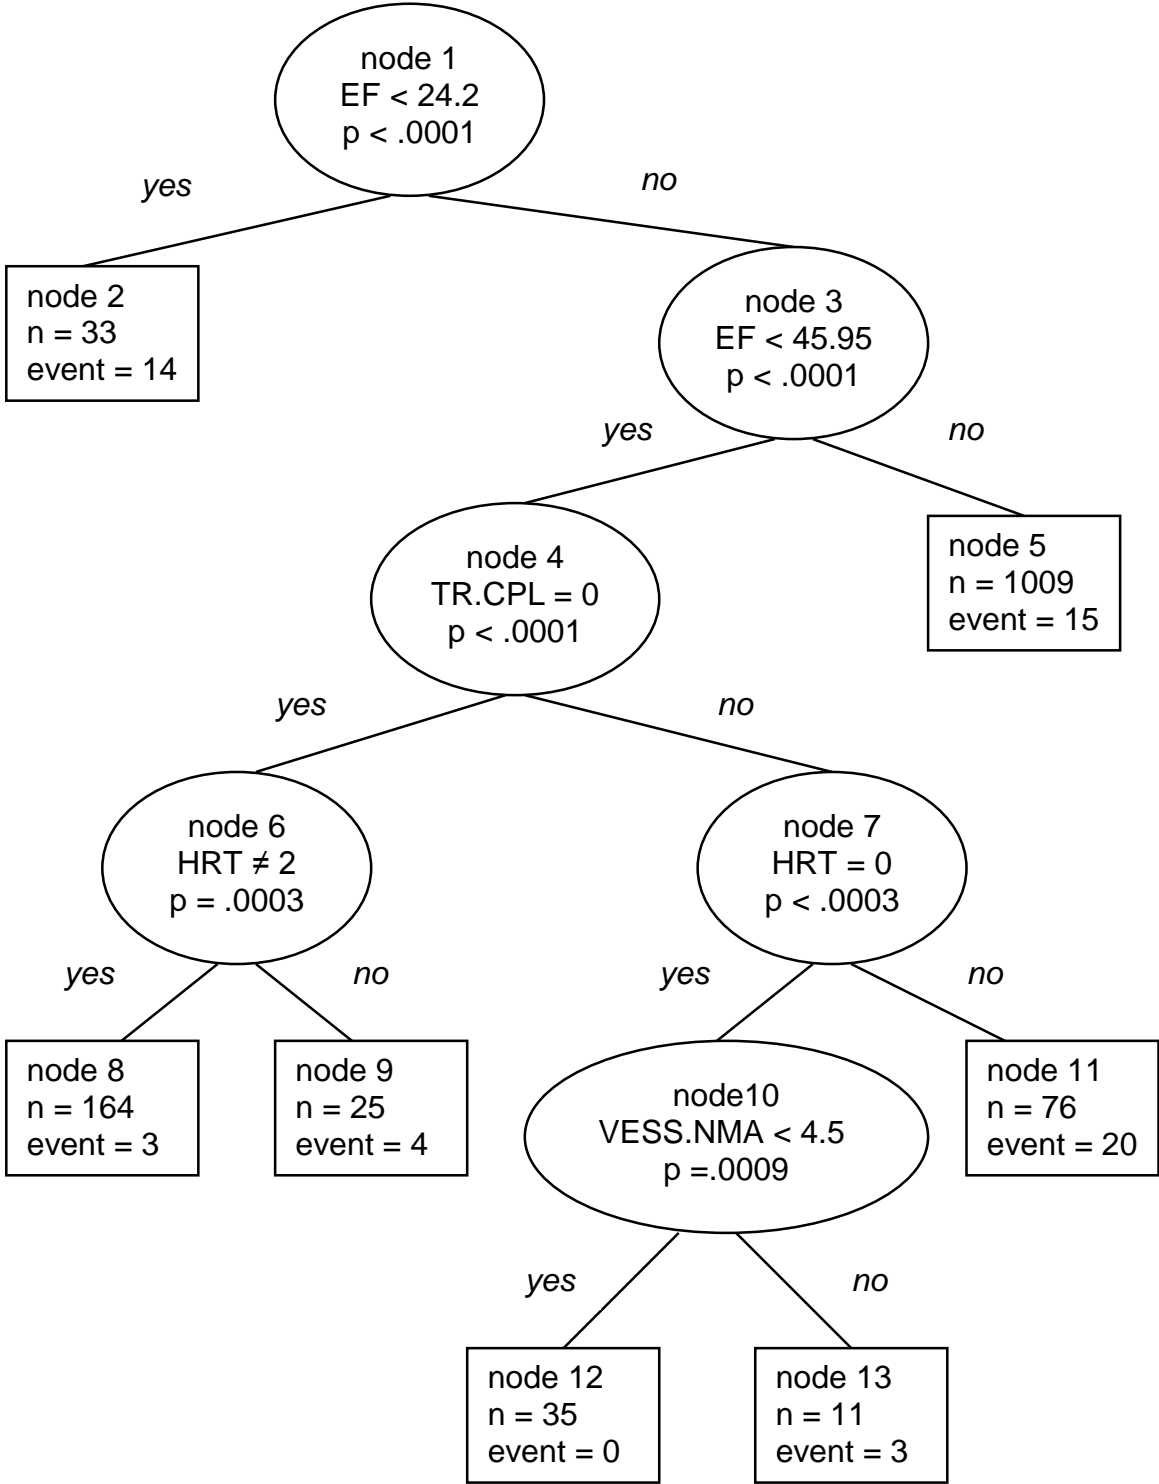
node 1
EF < 24.2
p < .0001

yes

no

node 2
n = 33
event = 14

node 3
EF < 45.95
p < .0001

yes

no

node 4
TR.CPL = 0
p < .0001

node 5
n = 1009
event = 15

yes

no

node 6
HRT ≠ 2
p = .0003

node 7
HRT = 0
p < .0003

yes

no

yes

no

node 8
n = 164
event = 3

node 9
n = 25
event = 4

node10
VESS.NMA < 4.5
p =.0009

node 11
n = 76
event = 20

yes

no

node 12
n = 35
event = 0

node 13
n = 11
event = 3